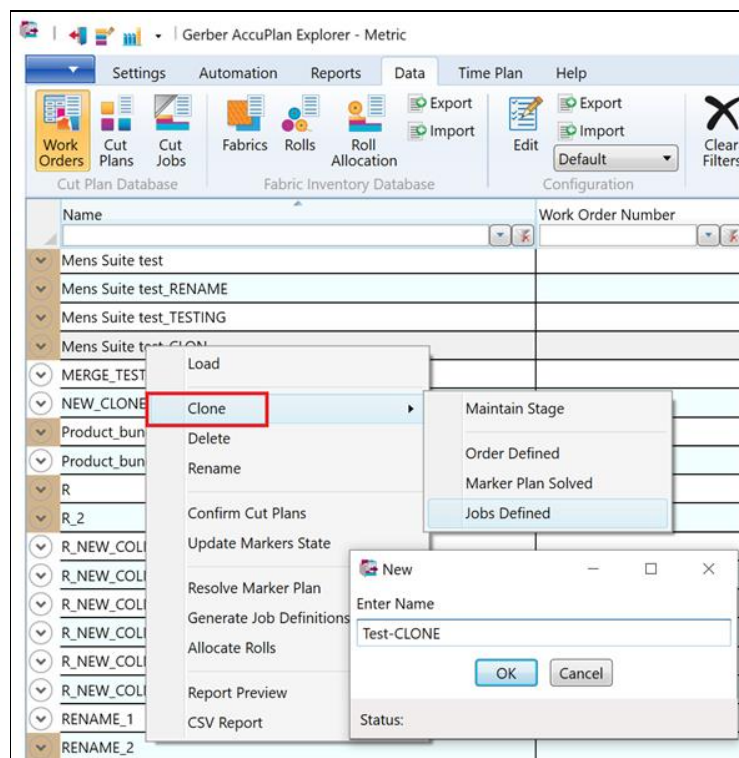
Gerber AccuPlan Explorer - Metric

Settings Automation Reports Data Time Plan Help

Work Orders | Cut Plans | Cut Jobs
Cut Plan Database

Fabrics | Rolls | Roll Allocation | Export | Import
Fabric Inventory Database

Edit | Export | Import | Default
Configuration

Clear Filters

| Name | Work Order Number |
|---|---|
| Mens Suite test | |
| Mens Suite test_RENAME | |
| Mens Suite test_TESTING | |
| Mens Suite t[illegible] | |
| MERGE_TEST | |
| NEW_CLONE | |
| Product_bun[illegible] | |
| Product_bun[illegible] | |
| R | |
| R_2 | |
| R_NEW_COL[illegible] | |
| R_NEW_COL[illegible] | |
| R_NEW_COL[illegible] | |
| R_NEW_COL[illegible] | |
| R_NEW_COL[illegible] | |
| R_NEW_COL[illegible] | |
| RENAME_1 | |
| RENAME_2 | |

Load
Clone
Delete
Rename
Confirm Cut Plans
Update Markers State
Resolve Marker Plan
Generate Job Definitions
Allocate Rolls
Report Preview
CSV Report

Maintain Stage
Order Defined
Marker Plan Solved
Jobs Defined

New
Enter Name
Test-CLONE
OK Cancel
Status: